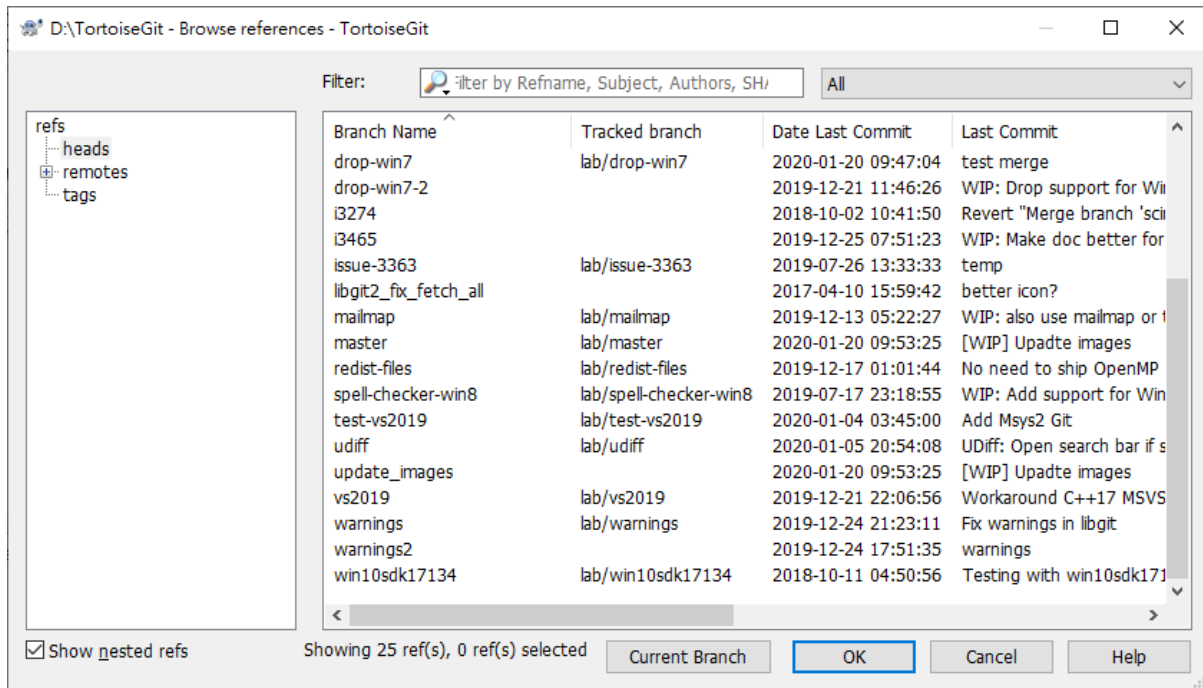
D:\TortoiseGit - Browse references - TortoiseGit

Filter: ilter by Refname, Subject, Authors, SH/ All

refs
heads
remotes
tags

| Branch Name | Tracked branch | Date Last Commit | Last Commit |
|---|---|---|---|
| drop-win7 | lab/drop-win7 | 2020-01-20 09:47:04 | test merge |
| drop-win7-2 | | 2019-12-21 11:46:26 | WIP: Drop support for Wi |
| i3274 | | 2018-10-02 10:41:50 | Revert "Merge branch 'sci |
| i3465 | | 2019-12-25 07:51:23 | WIP: Make doc better for |
| issue-3363 | lab/issue-3363 | 2019-07-26 13:33:33 | temp |
| libgit2_fix_fetch_all | | 2017-04-10 15:59:42 | better icon? |
| mailmap | lab/mailmap | 2019-12-13 05:22:27 | WIP: also use mailmap or |
| master | lab/master | 2020-01-20 09:53:25 | [WIP] Updadte images |
| redist-files | lab/redist-files | 2019-12-17 01:01:44 | No need to ship OpenMP |
| spell-checker-win8 | lab/spell-checker-win8 | 2019-07-17 23:18:55 | WIP: Add support for Win |
| test-vs2019 | lab/test-vs2019 | 2020-01-04 03:45:00 | Add Msys2 Git |
| udiff | lab/udiff | 2020-01-05 20:54:08 | UDiff: Open search bar if s |
| update_images | | 2020-01-20 09:53:25 | [WIP] Updadte images |
| vs2019 | lab/vs2019 | 2019-12-21 22:06:56 | Workaround C++17 MSVS |
| warnings | lab/warnings | 2019-12-24 21:23:11 | Fix warnings in libgit |
| warnings2 | | 2019-12-24 17:51:35 | warnings |
| win10sdk17134 | lab/win10sdk17134 | 2018-10-11 04:50:56 | Testing with win10sdk171 |

Show nested refs
Showing 25 ref(s), 0 ref(s) selected
Current Branch OK Cancel Help